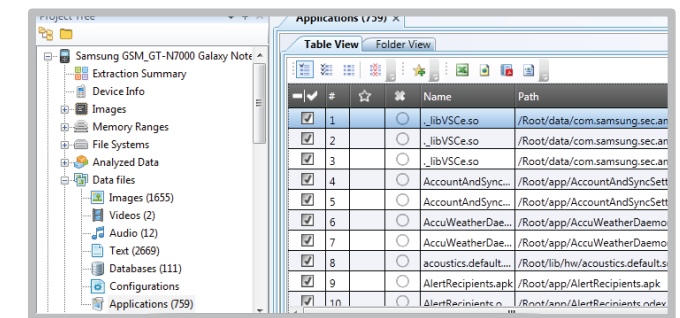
Project Tree

Samsung GSM_GT-N7000 Galaxy Note
Extraction Summary
Device Info
Images
Memory Ranges
File Systems
Analyzed Data
Data files
Images (1655)
Videos (2)
Audio (12)
Text (2669)
Databases (111)
Configurations
Applications (759)

Applications (759) ×

Table View | Folder View

| | # | | | Name | Path |
|---|---|---|---|---|---|
| ☑ | 1 | | ○ | ._libVSCe.so | /Root/data/com.samsung.sec.an |
| ☑ | 2 | | ○ | ._libVSCe.so | /Root/data/com.samsung.sec.an |
| ☑ | 3 | | ○ | ._libVSCe.so | /Root/data/com.samsung.sec.an |
| ☑ | 4 | | ○ | AccountAndSync... | /Root/app/AccountAndSyncSett |
| ☑ | 5 | | ○ | AccountAndSync... | /Root/app/AccountAndSyncSett |
| ☑ | 6 | | ○ | AccuWeatherDae... | /Root/app/AccuWeatherDaemo |
| ☑ | 7 | | ○ | AccuWeatherDae... | /Root/app/AccuWeatherDaemo |
| ☑ | 8 | | ○ | acoustics.default.... | /Root/lib/hw/acoustics.default.s |
| ☑ | 9 | | ○ | AlertRecipients.apk | /Root/app/AlertRecipients.apk |
| ☑ | 10 | | ○ | AlertRecipients.o... | /Root/app/AlertRecipients.odex |